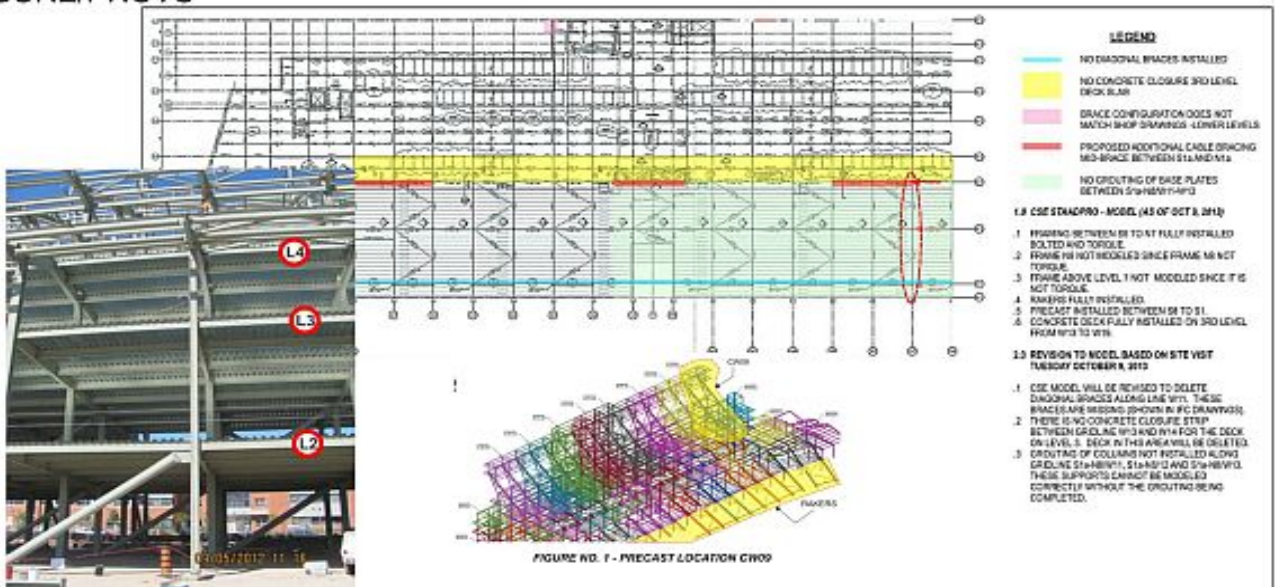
LEGEND

NO DIAGONAL BRACES INSTALLED

NO CONCRETE CLOSURE 3RD LEVEL DECK SLAB

BRACE CONFIGURATION DOES NOT MATCH SHOP DRAWINGS -LOWER LEVELS

PROPOSED ADDITIONAL CABLE BRACING MID-BRACE BETWEEN S1a AND N1a

NO GROUTING OF BASE PLATES BETWEEN S1a-N8/W11-W13

1.0 CSE STAADPRO - MODEL (AS OF OCT 8, 2013)

.1 FRAMING BETWEEN S8 TO S7 FULLY INSTALLED BOLTED AND TORQUE.
.2 FRAME N8 NOT MODELED SINCE FRAME N8 NOT TORQUE.
.3 FRAME ABOVE LEVEL 1 NOT MODELED SINCE IT IS NOT TORQUE.
.4 RAKERS FULLY INSTALLED.
.5 PRECAST INSTALLED BETWEEN S8 TO S1.
.6 CONCRETE DECK FULLY INSTALLED ON 3RD LEVEL FROM W13 TO W19.

2.0 REVISION TO MODEL BASED ON SITE VISIT TUESDAY OCTOBER 8, 2013

.1 CSE MODEL WILL BE REVISED TO DELETE DIAGONAL BRACES ALONG LINE W11. THESE BRACES ARE MISSING (SHOWN IN IFC DRAWINGS).
.2 THERE IS NO CONCRETE CLOSURE STRIP BETWEEN GRIDLINE W13 AND W14 FOR THE DECK ON LEVEL 3. DECK IN THIS AREA WILL BE DELETED.
.3 GROUTING OF COLUMNS NOT INSTALLED ALONG GRIDLINE S1a-N8/W11, S1a-N8/12 AND S1a-N8/W13. THESE SUPPORTS CANNOT BE MODELED CORRECTLY WITHOUT THE GROUTING BEING COMPLETED.

L4
L3
L2

03/05/2017 11:16

CW09

RAKERS

FIGURE NO. 1 - PRECAST LOCATION CW09